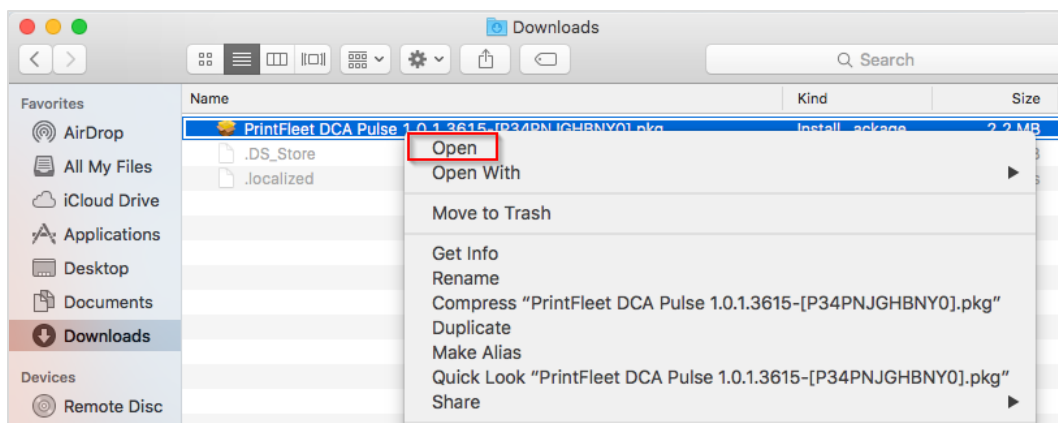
Downloads

Search

Favorites
AirDrop
All My Files
iCloud Drive
Applications
Desktop
Documents
Downloads
Devices
Remote Disc

| Name | Kind | Size |
|---|---|---|
| PrintFleet DCA Pulse 1.0.1.3615-[P34PNJGHBNY0].pkg | Install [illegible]ackage | 2.2 MB |
| .DS_Store | | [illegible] |
| .localized | | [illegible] |

Open
Open With
Move to Trash
Get Info
Rename
Compress “PrintFleet DCA Pulse 1.0.1.3615-[P34PNJGHBNY0].pkg”
Duplicate
Make Alias
Quick Look “PrintFleet DCA Pulse 1.0.1.3615-[P34PNJGHBNY0].pkg”
Share